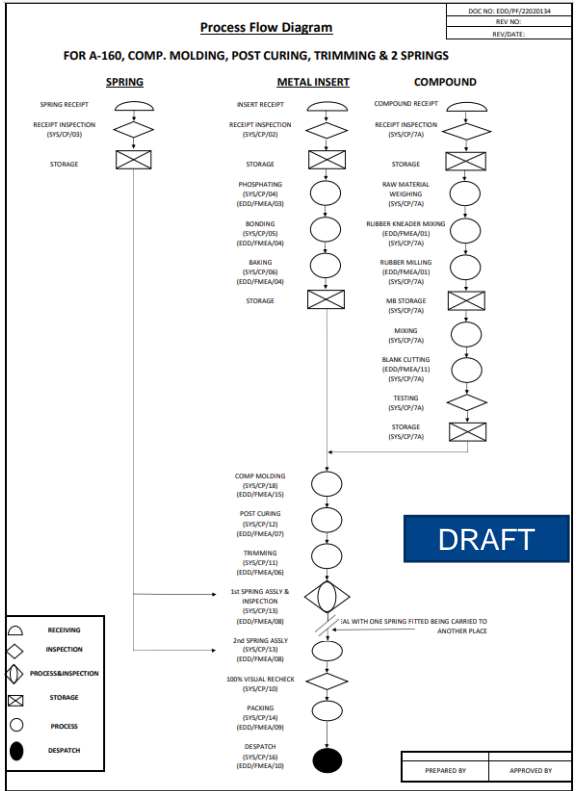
| DOC NO: EDD/PF/22020134 |
|---|
| REV NO: |
| REV/DATE: |

Process Flow Diagram

FOR A-160, COMP. MOLDING, POST CURING, TRIMMING & 2 SPRINGS

SPRING

SPRING RECEIPT

RECEIPT INSPECTION (SYS/CP/03)

STORAGE

METAL INSERT

INSERT RECEIPT

RECEIPT INSPECTION (SYS/CP/02)

STORAGE

PHOSPHATING (SYS/CP/04) (EDD/FMEA/03)

BONDING (SYS/CP/05) (EDD/FMEA/04)

BAKING (SYS/CP/06) (EDD/FMEA/04)

STORAGE

COMPOUND

COMPOUND RECEIPT

RECEIPT INSPECTION (SYS/CP/7A)

STORAGE

RAW MATERIAL WEIGHING (SYS/CP/7A)

RUBBER KNEADER MIXING (EDD/FMEA/01) (SYS/CP/7A)

RUBBER MILLING (EDD/FMEA/01) (SYS/CP/7A)

MB STORAGE (SYS/CP/7A)

MIXING (SYS/CP/7A)

BLANK CUTTING (EDD/FMEA/11) (SYS/CP/7A)

TESTING (SYS/CP/7A)

STORAGE (SYS/CP/7A)

COMP MOLDING (SYS/CP/18) (EDD/FMEA/15)

POST CURING (SYS/CP/12) (EDD/FMEA/07)

TRIMMING (SYS/CP/11) (EDD/FMEA/06)

DRAFT

1st SPRING ASSLY & INSPECTION (SYS/CP/13) (EDD/FMEA/08)

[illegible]AL WITH ONE SPRING FITTED BEING CARRIED TO ANOTHER PLACE

2nd SPRING ASSLY (SYS/CP/13) (EDD/FMEA/08)

100% VISUAL RECHECK (SYS/CP/10)

PACKING (SYS/CP/14) (EDD/FMEA/09)

DESPATCH (SYS/CP/16) (EDD/FMEA/10)

RECEIVING

INSPECTION

PROCESS&INSPECTION

STORAGE

PROCESS

DESPATCH

| PREPARED BY | APPROVED BY |
|---|---|